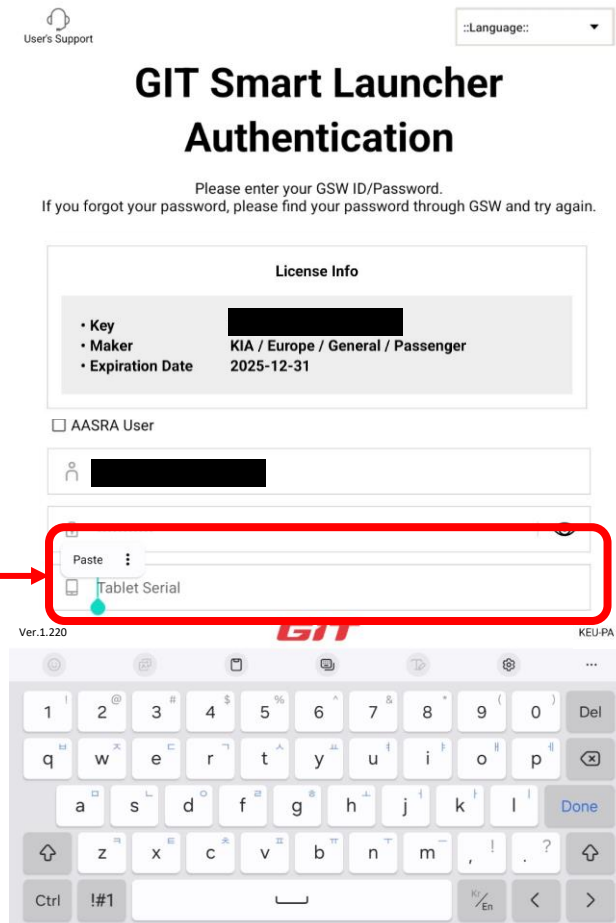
User's Support

::Language::

GIT Smart Launcher Authentication

Please enter your GSW ID/Password.
If you forgot your password, please find your password through GSW and try again.

License Info

• Key
• Maker KIA / Europe / General / Passenger
• Expiration Date 2025-12-31

☐ AASRA User

Paste ⋮

Tablet Serial

Ver.1.220

GIT

KEU-PA

1 ! 2 @ 3 # 4 $ 5 % 6 ^ 7 & 8 * 9 ( 0 ) Del

q ㅂ w ㅈ e ㄷ r ㄱ t ㅅ y ㅛ u ㅕ i ㅑ o ㅐ p ㅔ

a ㅁ s ㄴ d ㅇ f ㄹ g ㅎ h ㅗ j ㅓ k ㅏ l ㅣ Done

z ㅋ x ㅌ c ㅊ v ㅍ b ㅠ n ㅜ m ㅡ , ! . ?

Ctrl !#1 Kr/En < >